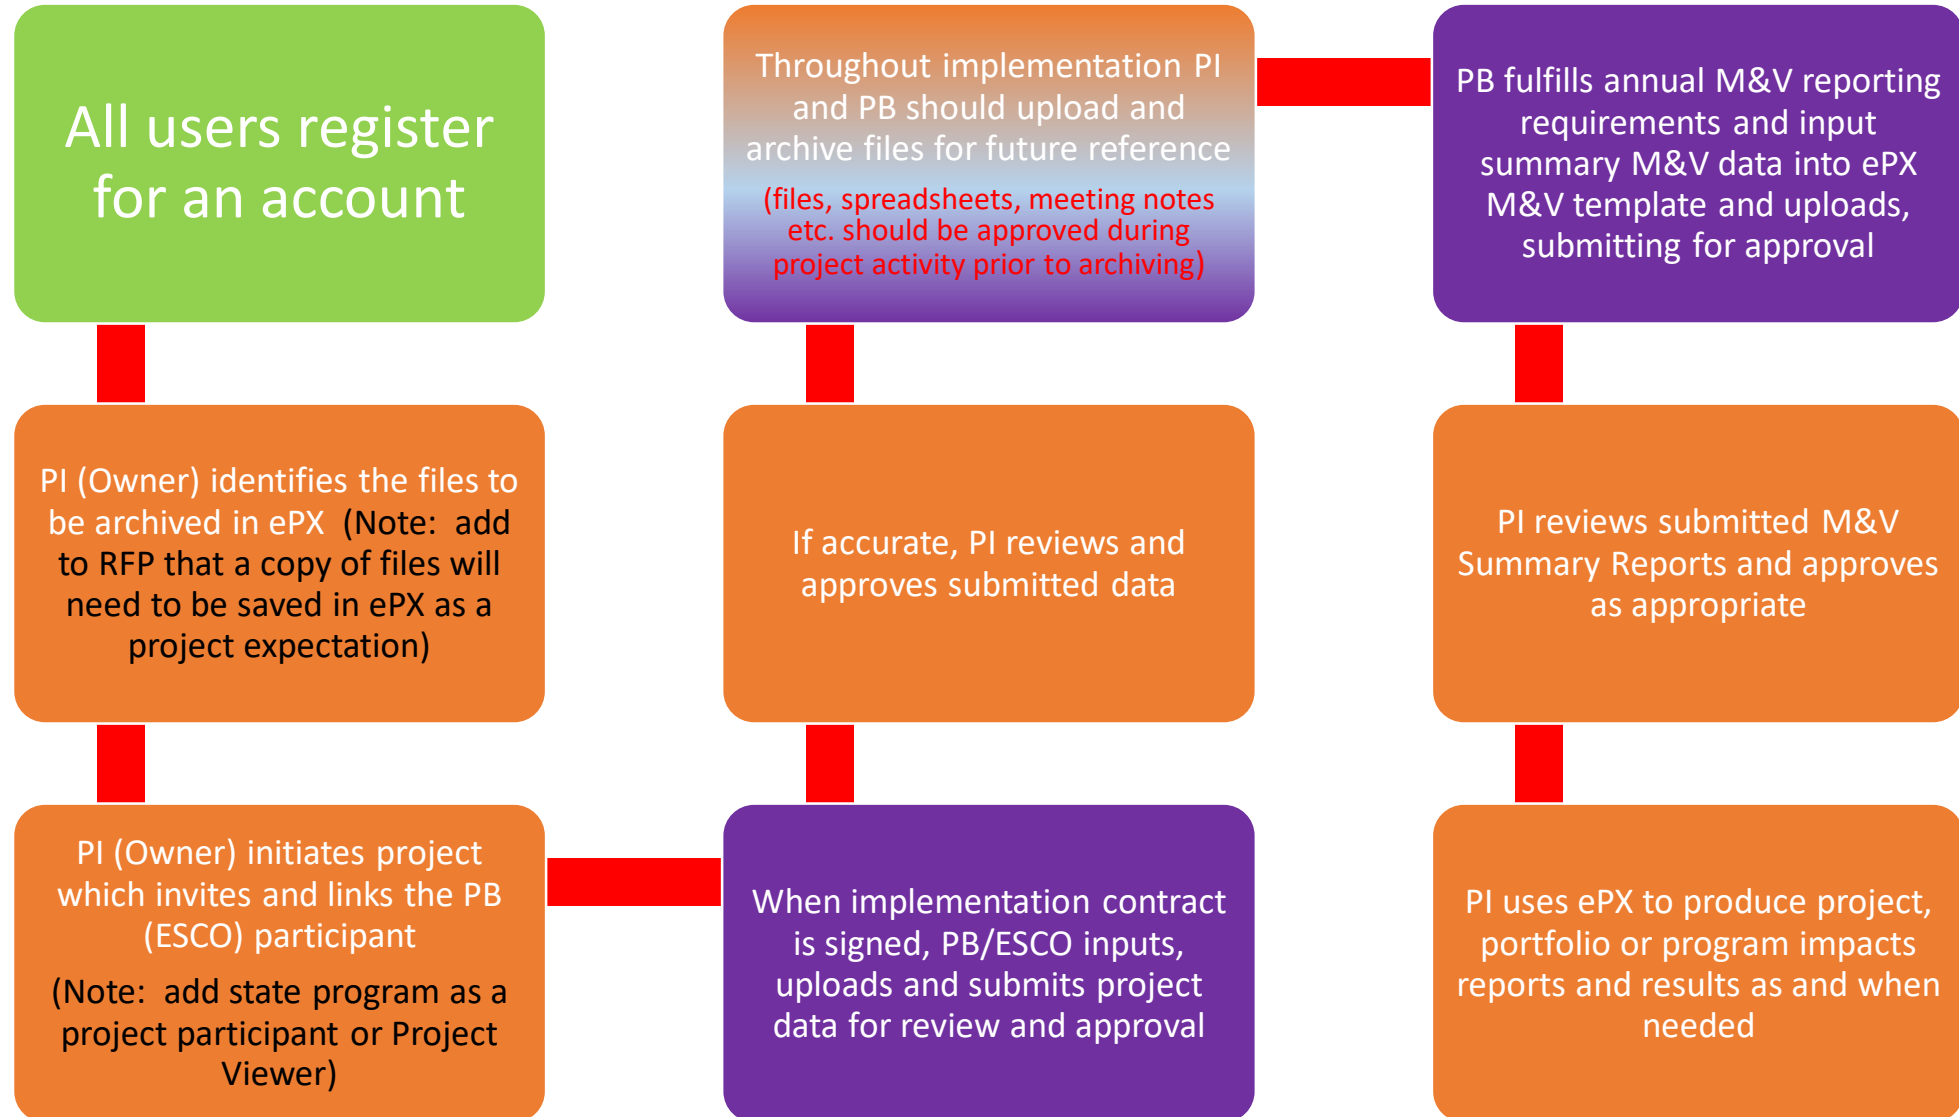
All users register for an account

PI (Owner) identifies the files to be archived in ePX (Note: add to RFP that a copy of files will need to be saved in ePX as a project expectation)

PI (Owner) initiates project which invites and links the PB (ESCO) participant

(Note: add state program as a project participant or Project Viewer)

When implementation contract is signed, PB/ESCO inputs, uploads and submits project data for review and approval

If accurate, PI reviews and approves submitted data

Throughout implementation PI and PB should upload and archive files for future reference

(files, spreadsheets, meeting notes etc. should be approved during project activity prior to archiving)

PB fulfills annual M&V reporting requirements and input summary M&V data into ePX M&V template and uploads, submitting for approval

PI reviews submitted M&V Summary Reports and approves as appropriate

PI uses ePX to produce project, portfolio or program impacts reports and results as and when needed